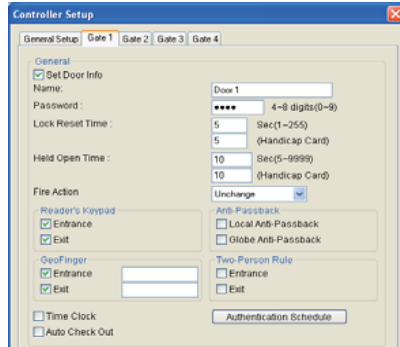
Controller Setup

General Setup | Gate 1 | Gate 2 | Gate 3 | Gate 4

General
Set Door Info
Name: Door 1
Password : •••• 4~8 digits(0~9)
Lock Reset Time : 5 Sec(1~255)
5 (Handicap Card)
Held Open Time : 10 Sec(5~9999)
10 (Handicap Card)
Fire Action Unchange

Reader's Keypad
Entrance
Exit

Anti-Passback
Local Anti-Passback
Globe Anti-Passback

GeoFinger
Entrance
Exit

Two-Person Rule
Entrance
Exit

Time Clock
Auto Check Out

Authentication Schedule